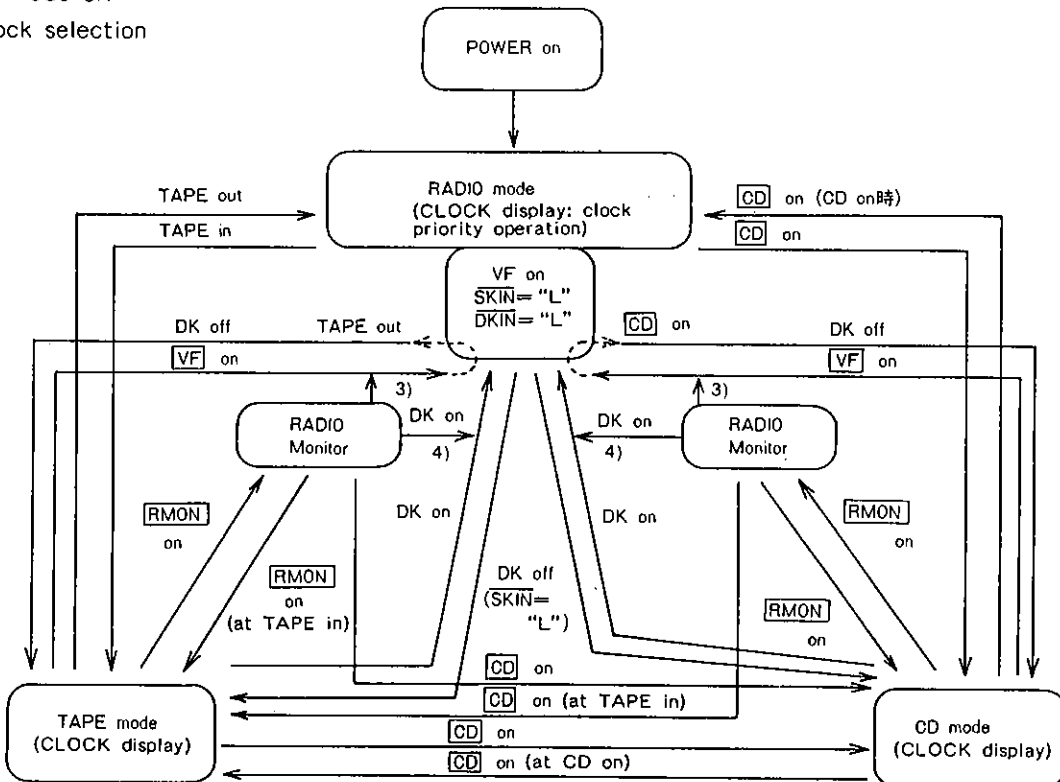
ock selection

POWER on

TAPE out

TAPE in

RADIO mode (CLOCK display: clock priority operation)

CD on (CD on時)

CD on

VF on
$\overline{SKIN}$= "L"
$\overline{DKIN}$= "L"

DK off

TAPE out

CD on

DK off

VF on

VF on

3)

3)

RADIO Monitor

DK on

4)

DK on

4)

RADIO Monitor

RMON on

DK on

DK on

RMON on

RMON on (at TAPE in)

DK off ($\overline{SKIN}$= "L")

RMON on

CD on

CD on (at TAPE in)

TAPE mode (CLOCK display)

CD on

CD on (at CD on)

CD mode (CLOCK display)